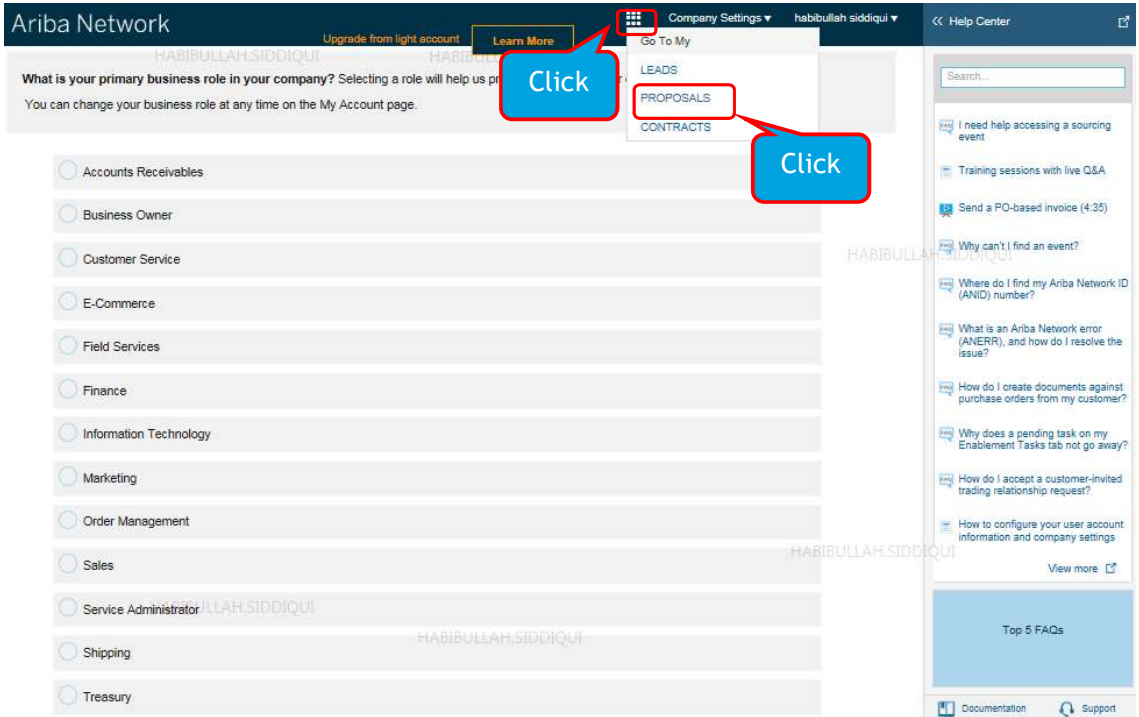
Ariba Network

Upgrade from light account

Learn More

Company Settings ▾

habibullah siddiqui ▾

« Help Center

HABIBULLAH.SIDDIQUI

What is your primary business role in your company? Selecting a role will help us pr

You can change your business role at any time on the My Account page.

Click

Go To My

LEADS

PROPOSALS

CONTRACTS

Click

Accounts Receivables

Business Owner

Customer Service

E-Commerce

Field Services

Finance

Information Technology

Marketing

Order Management

Sales

Service Administrator

Shipping

Treasury

HABIBULLAH.SIDDIQUI

HABIBULLAH.SIDDIQUI

HABIBULLAH.SIDDIQUI

HABIBULLAH.SIDDIQUI

Search...

I need help accessing a sourcing event

Training sessions with live Q&A

Send a PO-based invoice (4:35)

Why can't I find an event?

Where do I find my Ariba Network ID (ANID) number?

What is an Ariba Network error (ANERR), and how do I resolve the issue?

How do I create documents against purchase orders from my customer?

Why does a pending task on my Enablement Tasks tab not go away?

How do I accept a customer-invited trading relationship request?

How to configure your user account information and company settings

View more

Top 5 FAQs

Documentation

Support